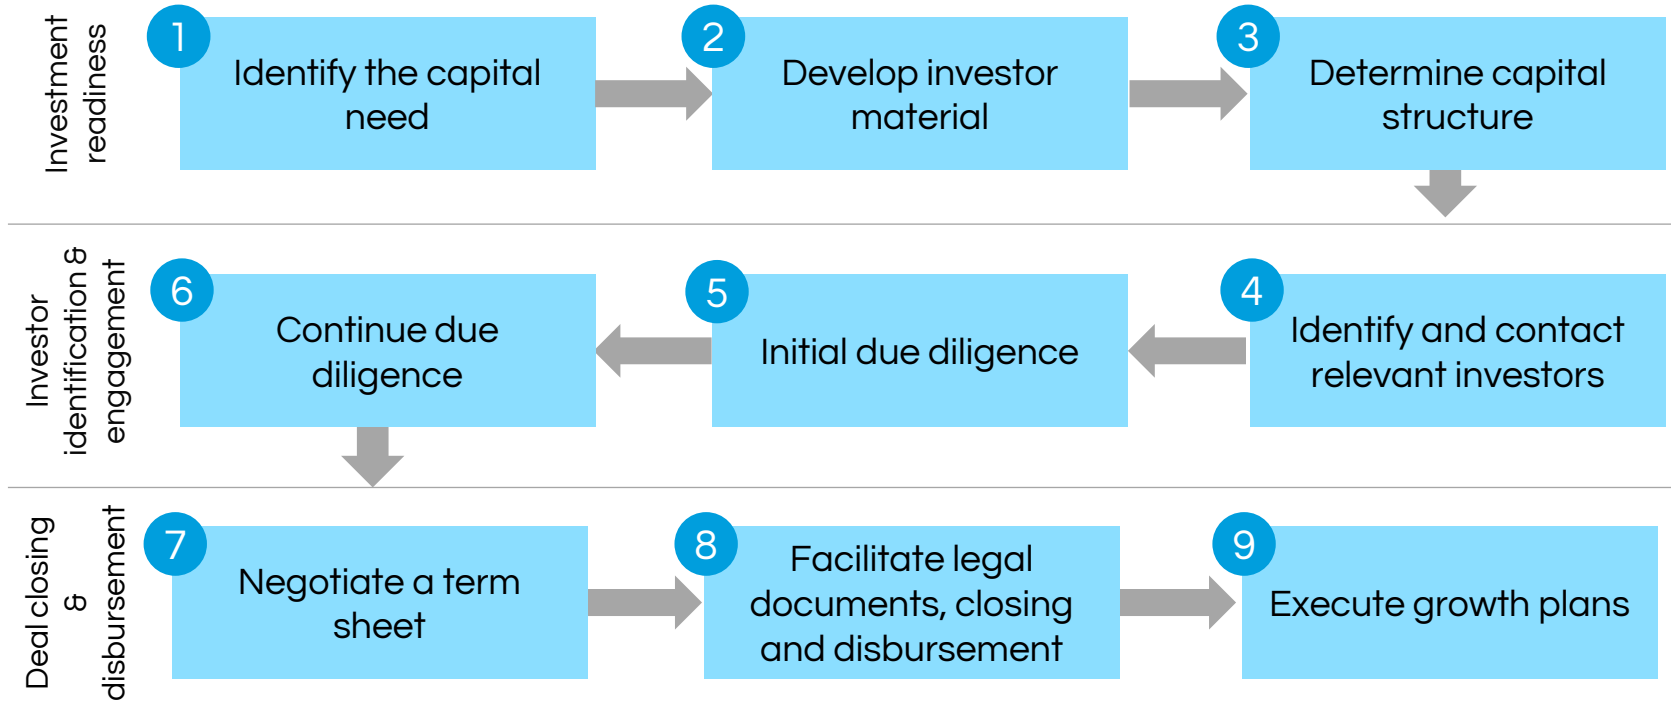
Investment readiness

1 Identify the capital need

2 Develop investor material

3 Determine capital structure

Investor identification & engagement

4 Identify and contact relevant investors

5 Initial due diligence

6 Continue due diligence

Deal closing & disbursement

7 Negotiate a term sheet

8 Facilitate legal documents, closing and disbursement

9 Execute growth plans